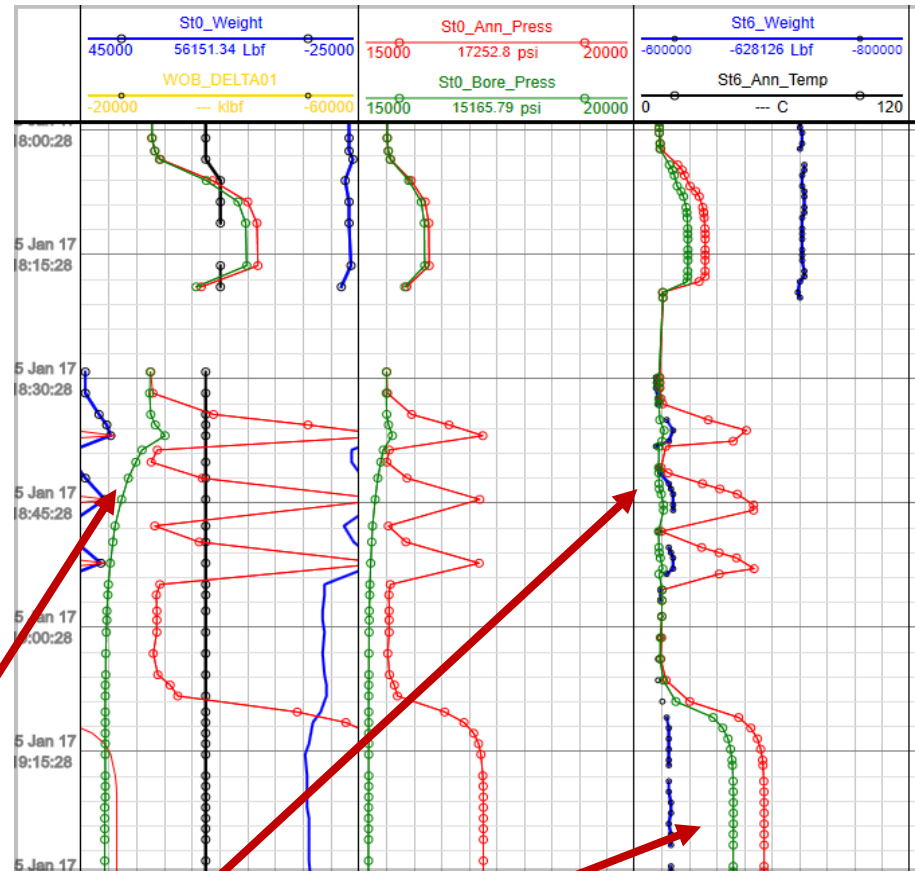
St0_Weight
45000 56151.34 Lbf -25000
WOB_DELTA01
-20000 --- klbf -60000

St0_Ann_Press
15000 17252.8 psi 20000
St0_Bore_Press
15000 15165.79 psi 20000

St6_Weight
-600000 -628126 Lbf -800000
St6_Ann_Temp
0 --- C 120

18:00:28
5 Jan 17
18:15:28
5 Jan 17
18:30:28
5 Jan 17
18:45:28
5 Jan 17
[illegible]:00:28
5 Jan 17
19:15:28
5 Jan 17